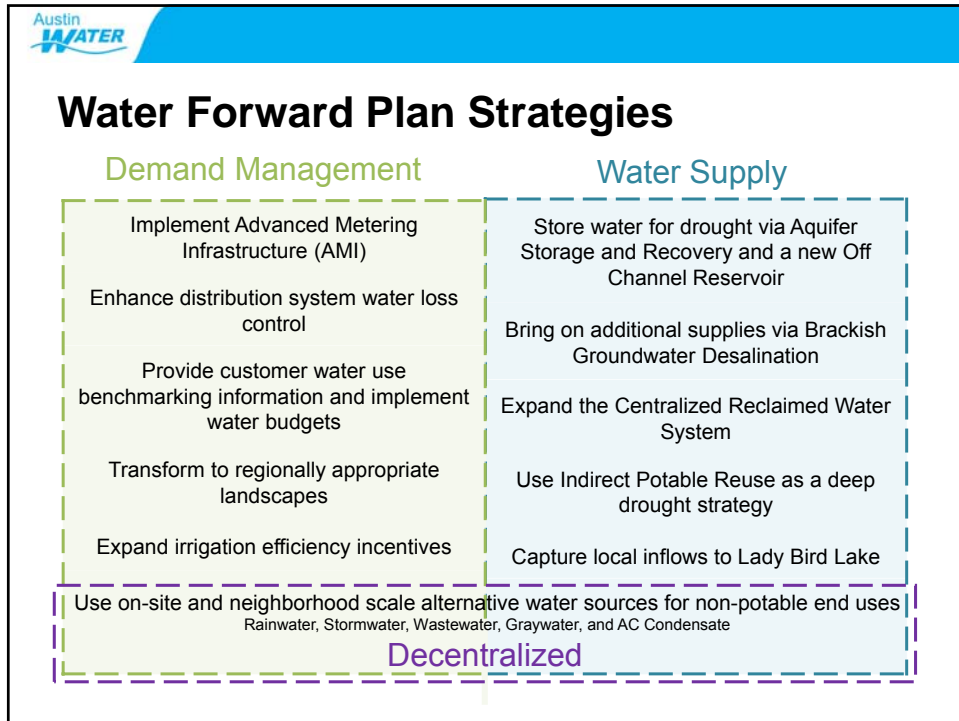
Austin WATER

Water Forward Plan Strategies

Demand Management

Implement Advanced Metering Infrastructure (AMI)

Enhance distribution system water loss control

Provide customer water use benchmarking information and implement water budgets

Transform to regionally appropriate landscapes

Expand irrigation efficiency incentives

Water Supply

Store water for drought via Aquifer Storage and Recovery and a new Off Channel Reservoir

Bring on additional supplies via Brackish Groundwater Desalination

Expand the Centralized Reclaimed Water System

Use Indirect Potable Reuse as a deep drought strategy

Capture local inflows to Lady Bird Lake

Use on-site and neighborhood scale alternative water sources for non-potable end uses
Rainwater, Stormwater, Wastewater, Graywater, and AC Condensate

Decentralized